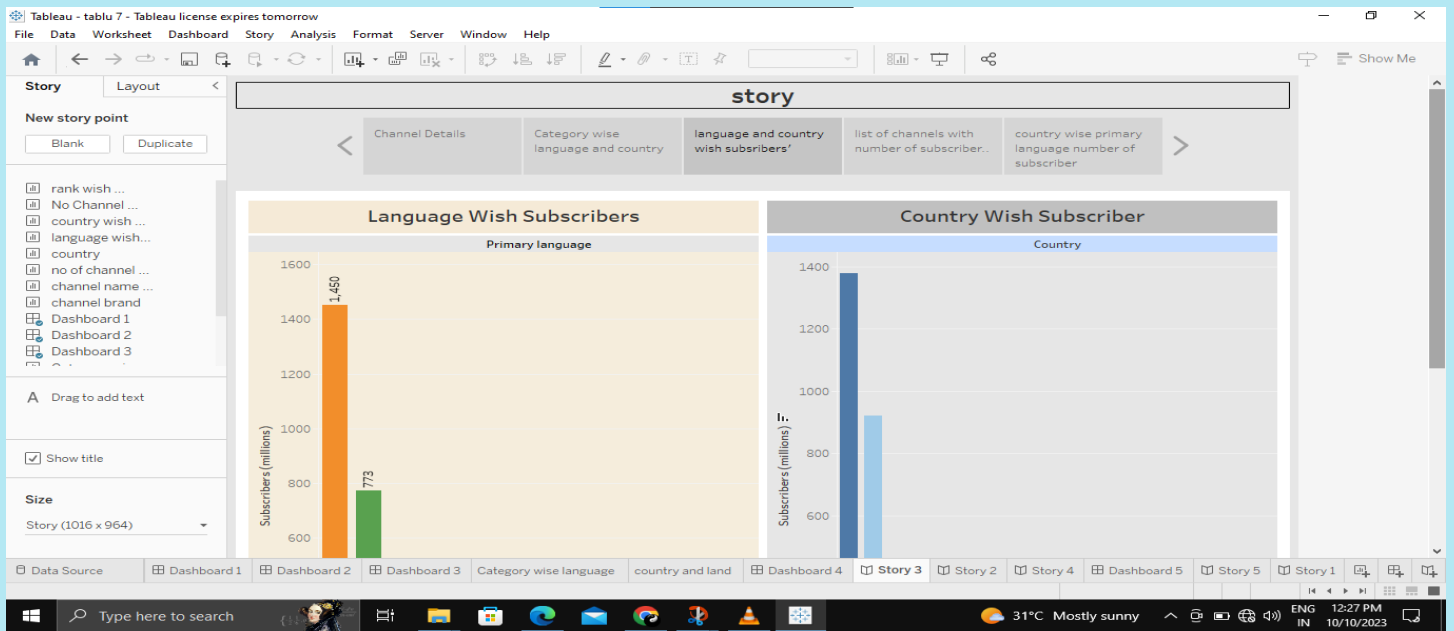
Tableau - tablu 7 - Tableau license expires tomorrow

File Data Worksheet Dashboard Story Analysis Format Server Window Help

Show Me

Story Layout

New story point

Blank Duplicate

rank wish ...
No Channel ...
country wish ...
language wish...
country
no of channel ...
channel name ...
channel brand
Dashboard 1
Dashboard 2
Dashboard 3

Drag to add text

Show title

Size

Story (1016 x 964)

story

Channel Details

Category wise language and country

language and country wish subsribers'

list of channels with number of subscriber..

country wise primary language number of subscriber

Language Wish Subscribers

Primary language

1600
1400
1200
1000
800
600

Subscribers (millions)

1,450

773

Country Wish Subscriber

Country

1400
1200
1000
800
600

Subscribers (millions)

Data Source Dashboard 1 Dashboard 2 Dashboard 3 Category wise language country and land Dashboard 4 Story 3 Story 2 Story 4 Dashboard 5 Story 5 Story 1

Type here to search

31°C Mostly sunny

ENG IN

12:27 PM 10/10/2023